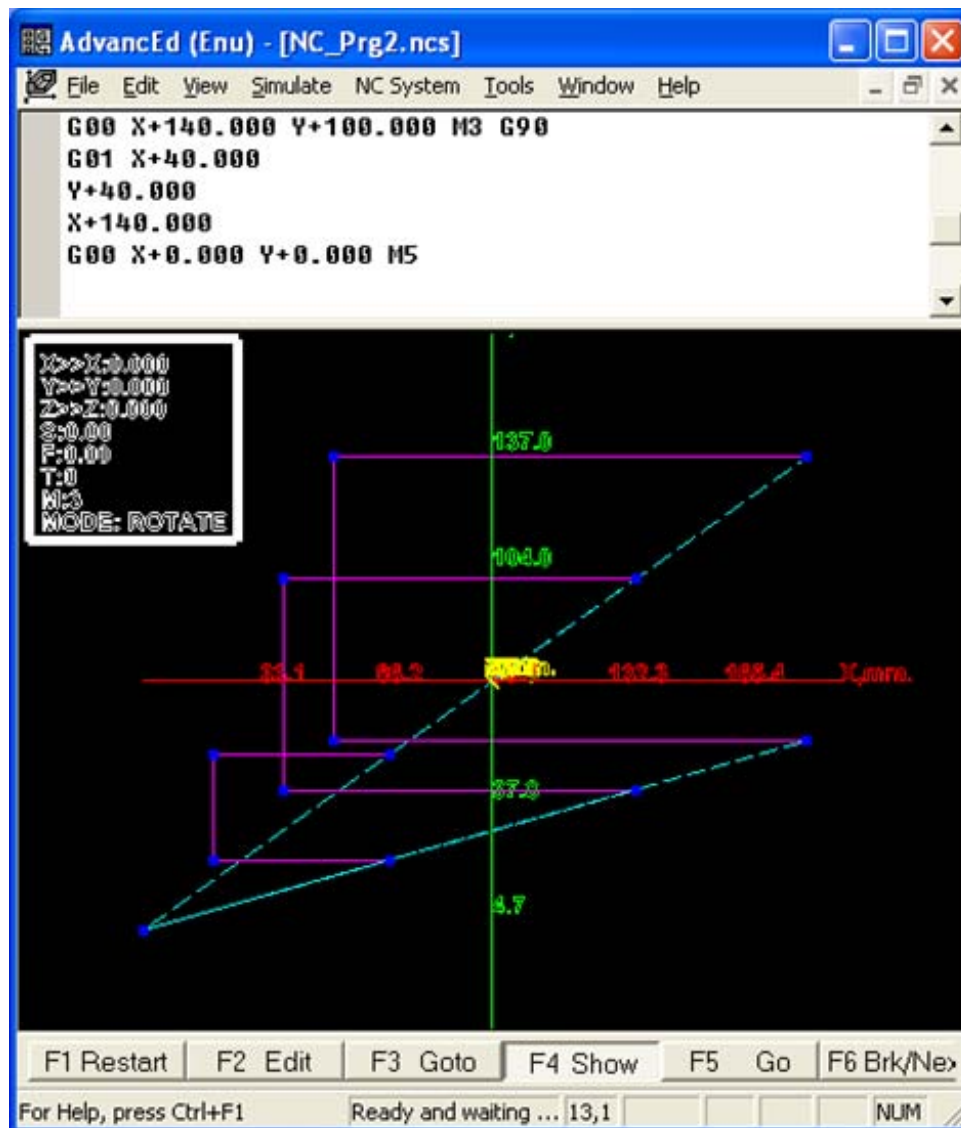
AdvancEd (Enu) - [NC_Prg2.ncs]

File Edit View Simulate NC System Tools Window Help

G00 X+140.000 Y+100.000 M3 G90
G01 X+40.000
Y+40.000
X+140.000
G00 X+0.000 Y+0.000 M5

X>>X:0.000
Y>>Y:0.000
Z>>Z:0.000
S:0.00
F:0.00
T:0
M:3
MODE: ROTATE

137.0

104.0

33.1 66.2 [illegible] 132.3 165.4 X,mm.

37.8

4.7

F1 Restart F2 Edit F3 Goto F4 Show F5 Go F6 Brk/Ne

For Help, press Ctrl+F1 Ready and waiting ... 13,1 NUM